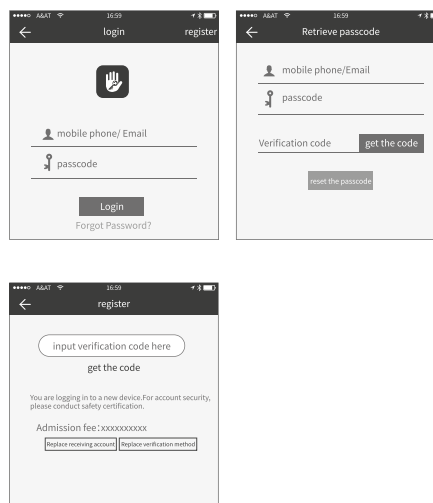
●●●●○ A&AT 16:59

login

register

mobile phone/ Email

passcode

Login

Forgot Password?

●●●●○ A&AT 16:59

Retrieve passcode

mobile phone/Email

passcode

Verification code

get the code

reset the passcode

●●●●○ A&AT 16:59

register

input verification code here

get the code

You are logging in to a new device.For account security, please conduct safety certification.

Admission fee:xxxxxxxxxx

Replace receiving account

Replace verification method